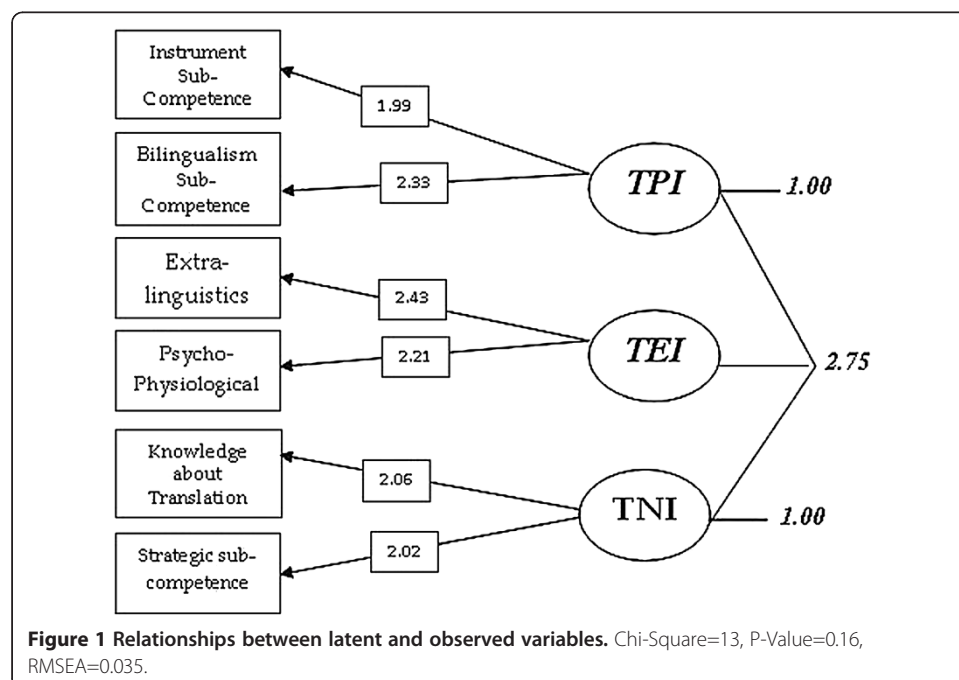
Instrument Sub-Competence

1.99

Bilingualism Sub-Competence

2.33

TPI

1.00

Extra-linguistics

2.43

Psycho-Physiological

2.21

TEI

2.75

Knowledge about Translation

2.06

TNI

1.00

Strategic sub-competence

2.02

**Figure 1 Relationships between latent and observed variables.** Chi-Square=13, P-Value=0.16, RMSEA=0.035.